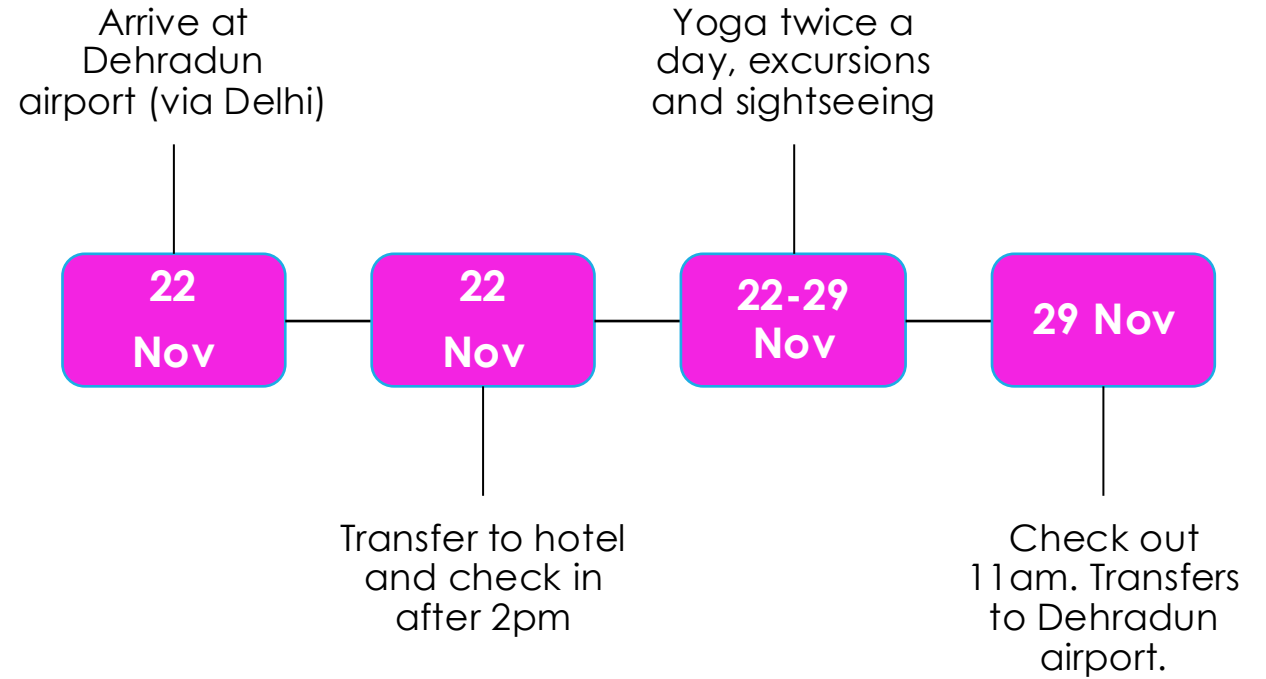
Arrive at Dehradun airport (via Delhi)

Yoga twice a day, excursions and sightseeing

22 Nov

22 Nov

22-29 Nov

29 Nov

Transfer to hotel and check in after 2pm

Check out 11am. Transfers to Dehradun airport.